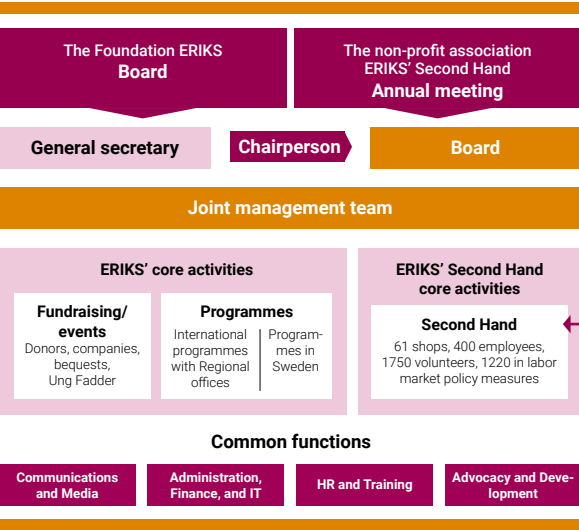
The Foundation ERIKS
Board

The non-profit association ERIKS' Second Hand
Annual meeting

General secretary

Chairperson

Board

Joint management team

ERIKS' core activities

Fundraising/ events
Donors, companies, bequests, Ung Fadder

Programmes

International programmes with Regional offices

Programmes in Sweden

ERIKS' Second Hand core activities

Second Hand
61 shops, 400 employees, 1750 volunteers, 1220 in labor market policy measures

Common functions

Communications and Media

Administration, Finance, and IT

HR and Training

Advocacy and Development